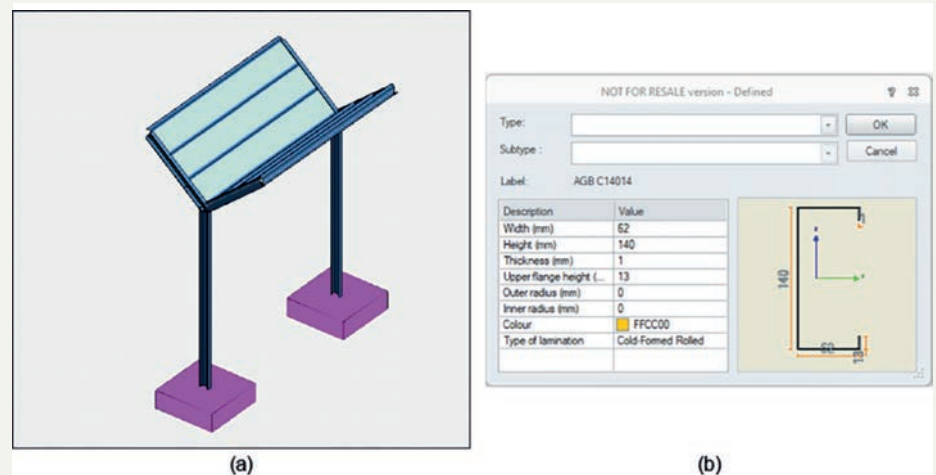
(a)

NOT FOR RESALE version - Defined

Type:

OK

Subtype :

Cancel

Label: AGB C14014

| Description | Value |
|---|---|
| Width (mm) | 62 |
| Height (mm) | 140 |
| Thickness (mm) | 1 |
| Upper flange height (... | 13 |
| Outer radius (mm) | 0 |
| Inner radius (mm) | 0 |
| Colour | FFCC00 |
| Type of lamination | Cold-Formed Rolled |

140

62

13

(b)